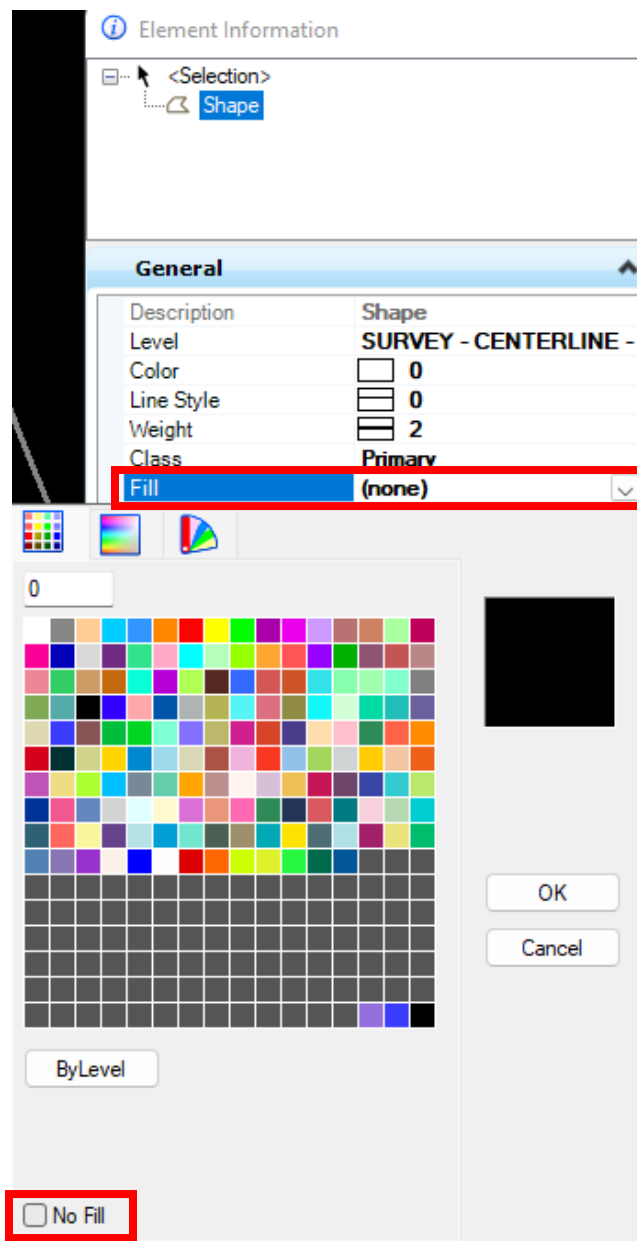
Element Information

<Selection>
Shape

General

| Description | Shape |
|---|---|
| Level | SURVEY - CENTERLINE - |
| Color | 0 |
| Line Style | 0 |
| Weight | 2 |
| Class | Primary |
| Fill | (none) |

0

OK

Cancel

ByLevel

No Fill